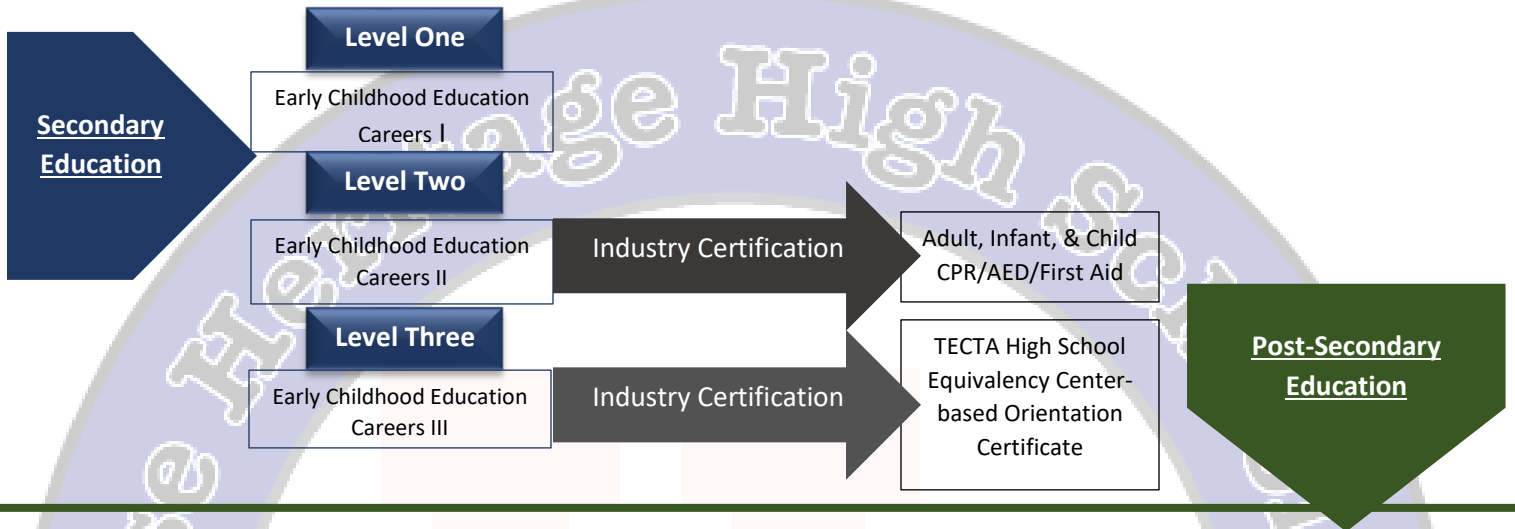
Secondary Education

Level One

Early Childhood Education Careers I

Level Two

Early Childhood Education Careers II

Industry Certification

Adult, Infant, & Child CPR/AED/First Aid

Level Three

Early Childhood Education Careers III

Industry Certification

TECTA High School Equivalency Center-based Orientation Certificate

Post-Secondary Education